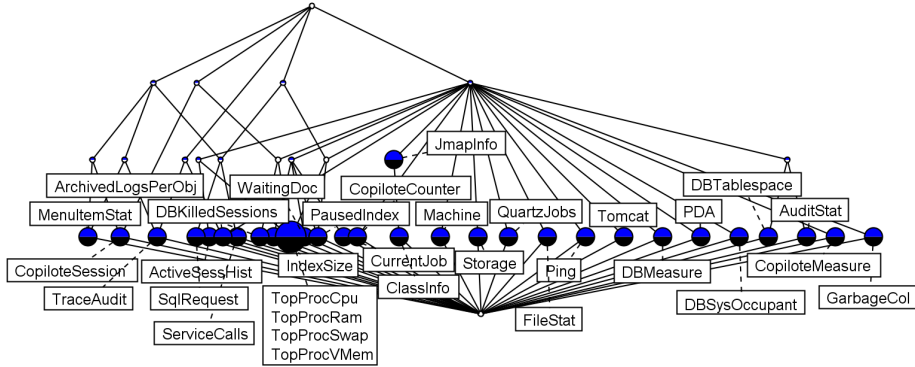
JmapInfo
CopiloteCounter
ArchivedLogsPerObj
WaitingDoc
DBTablespace
MenuItemStat
DBKilledSessions
PausedIndex
Machine
QuartzJobs
Tomcat
PDA
AuditStat
CopiloteSession
ActiveSessHist
IndexSize
CurrentJob
Storage
Ping
DBMeasure
CopiloteMeasure
TraceAudit
SqlRequest
ClassInfo
DBSysOccupant
GarbageCol
ServiceCalls
TopProcCpu
TopProcRam
TopProcSwap
TopProcVMem
FileStat